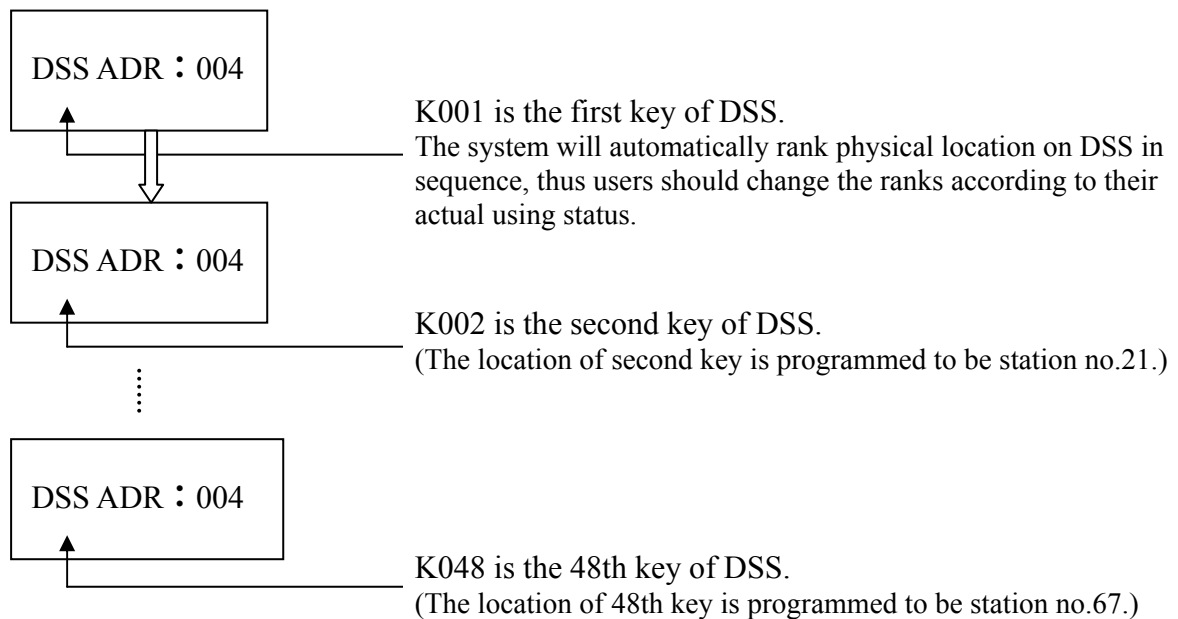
DSS ADR：004

K001 is the first key of DSS.
The system will automatically rank physical location on DSS in sequence, thus users should change the ranks according to their actual using status.

DSS ADR：004

K002 is the second key of DSS.
(The location of second key is programmed to be station no.21.)

DSS ADR：004

K048 is the 48th key of DSS.
(The location of 48th key is programmed to be station no.67.)